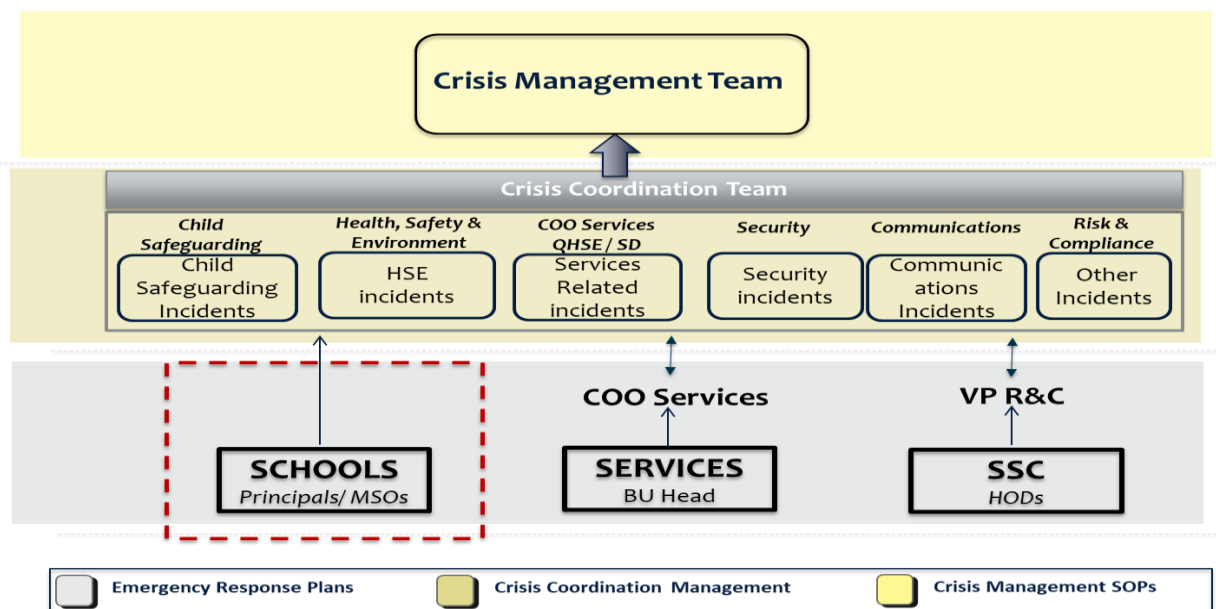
Crisis Management Team

Crisis Coordination Team

Child Safeguarding
Child Safeguarding Incidents

Health, Safety & Environment
HSE incidents

COO Services QHSE / SD
Services Related incidents

Security
Security incidents

Communications
Communications Incidents

Risk & Compliance
Other Incidents

COO Services

VP R&C

SCHOOLS
Principals/ MSOs

SERVICES
BU Head

SSC
HODs

Emergency Response Plans
Crisis Coordination Management
Crisis Management SOPs